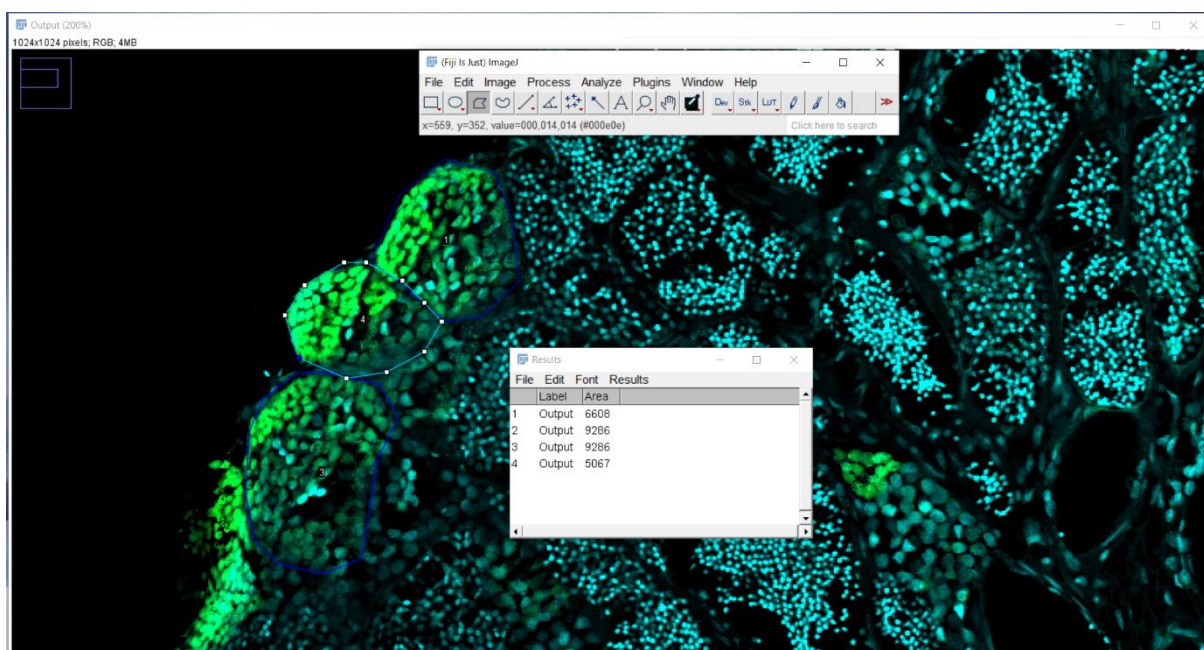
Output (200%)
1024x1024 pixels; RGB; 4MB

(Fiji Is Just) ImageJ
File Edit Image Process Analyze Plugins Window Help
Dev Stk LUT
x=559, y=352, value=000,014,014 (#000e0e)
Click here to search

1
4
3

Results
File Edit Font Results

|   | Label | Area |
|---|---|---|
| 1 | Output | 6608 |
| 2 | Output | 9286 |
| 3 | Output | 9286 |
| 4 | Output | 5067 |